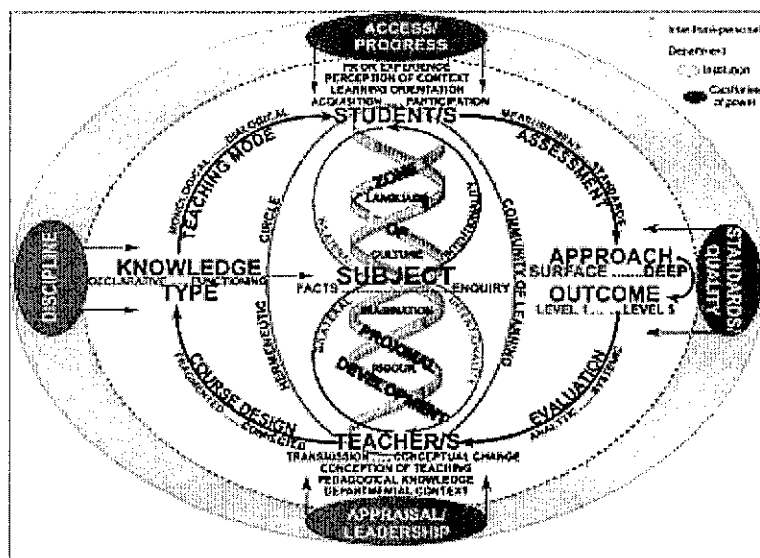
ACCESS/ PROGRESS

PRIOR EXPERIENCE
PERCEPTION OF CONTEXT
LEARNING ORIENTATION
ACQUISITION ... PARTICIPATION

Intra/Inter-personal
Department
Institution
Centres of power

STUDENT/S

TEACHING MODE
MONOLOGICAL ... DIALOGICAL

ASSESSMENT
MEASUREMENT ... STANDARDS

ZONE
LANGUAGE
OF
CULTURE

COMMUNITY OF LEARNING

CIRCLE

DISCIPLINE

KNOWLEDGE TYPE
DECLARATIVE ... FUNCTIONING

SUBJECT
FACTS ... ENQUIRY

APPROACH
SURFACE ......DEEP

OUTCOME
LEVEL 1....... LEVEL 5

STANDARDS/ QUALITY

IMAGINATION
PROXIMAL
RIGOUR
DEVELOPMENT

HERMENEUTIC

COURSE DESIGN
FRAGMENTED ... CONNECTED

EVALUATION
ANALYTIC ... SYSTEMIC

TEACHER/S
TRANSMISSION ...... CONCEPTUAL CHANGE
CONCEPTION OF TEACHING
PEDAGOGICAL KNOWLEDGE
DEPARTMENTAL CONTEXT

APPRAISAL/ LEADERSHIP